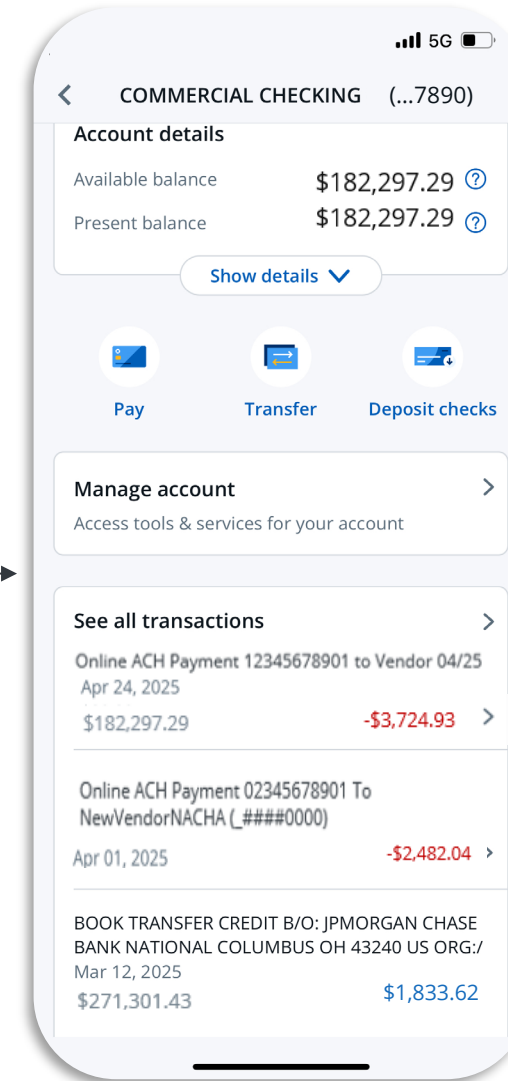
5G

COMMERCIAL CHECKING (...7890)

Account details

Available balance $182,297.29

Present balance $182,297.29

Show details

Pay

Transfer

Deposit checks

Manage account

Access tools & services for your account

See all transactions

Online ACH Payment 12345678901 to Vendor 04/25
Apr 24, 2025
$182,297.29 -$3,724.93

Online ACH Payment 02345678901 To NewVendorNACHA (_####0000)
Apr 01, 2025 -$2,482.04

BOOK TRANSFER CREDIT B/O: JPMORGAN CHASE BANK NATIONAL COLUMBUS OH 43240 US ORG:/
Mar 12, 2025
$271,301.43 $1,833.62